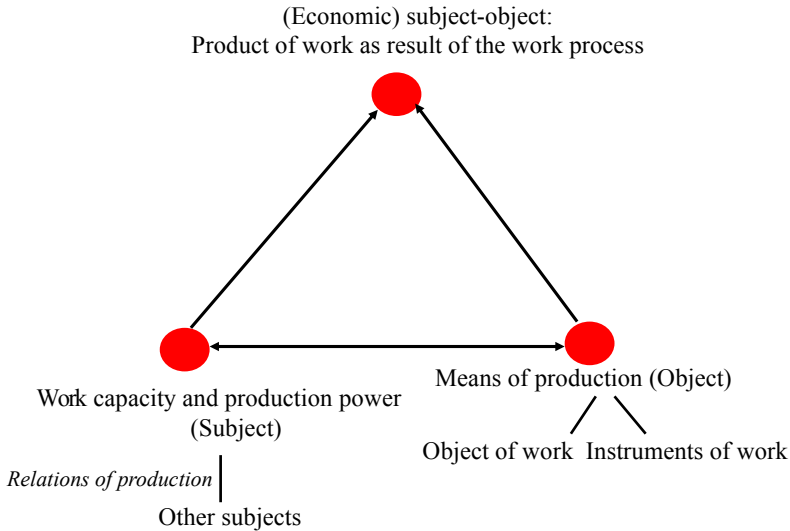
(Economic) subject-object:
Product of work as result of the work process

Work capacity and production power (Subject)

Means of production (Object)

Object of work

Instruments of work

Relations of production

Other subjects